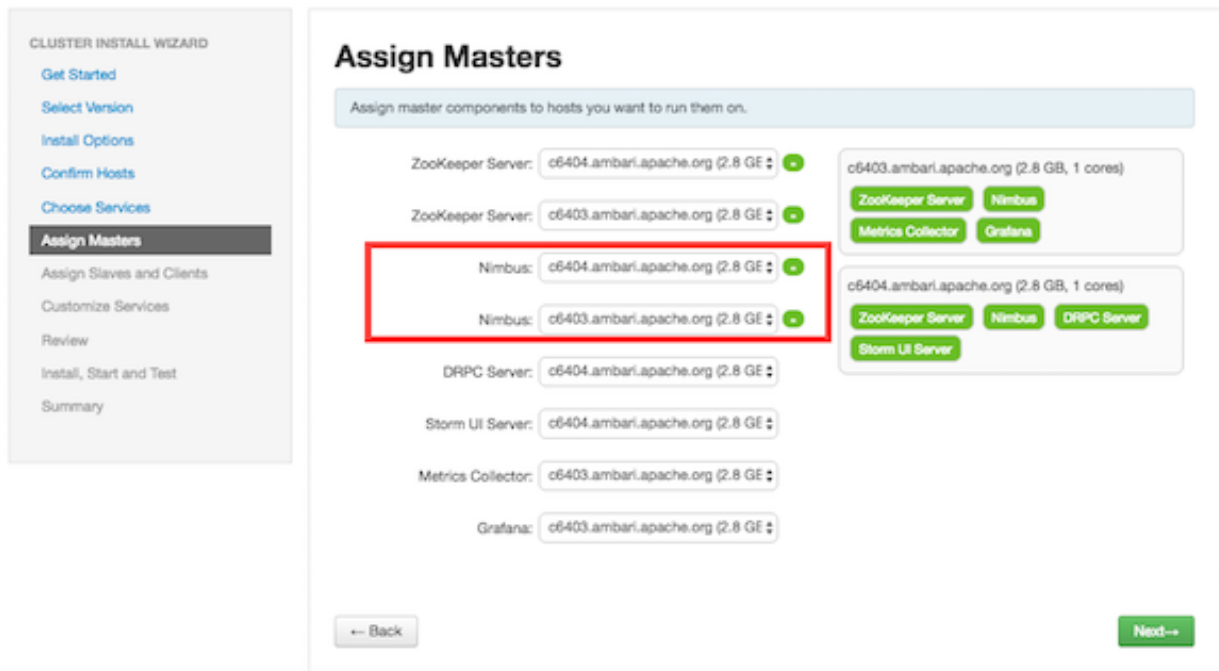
CLUSTER INSTALL WIZARD
Get Started
Select Version
Install Options
Confirm Hosts
Choose Services
Assign Masters
Assign Slaves and Clients
Customize Services
Review
Install, Start and Test
Summary

Assign Masters

Assign master components to hosts you want to run them on.

ZooKeeper Server: c6404.ambari.apache.org (2.8 GE
ZooKeeper Server: c6403.ambari.apache.org (2.8 GE
Nimbus: c6404.ambari.apache.org (2.8 GE
Nimbus: c6403.ambari.apache.org (2.8 GE
DRPC Server: c6404.ambari.apache.org (2.8 GE
Storm UI Server: c6404.ambari.apache.org (2.8 GE
Metrics Collector: c6403.ambari.apache.org (2.8 GE
Grafana: c6403.ambari.apache.org (2.8 GE

c6403.ambari.apache.org (2.8 GB, 1 cores)
ZooKeeper Server Nimbus
Metrics Collector Grafana

c6404.ambari.apache.org (2.8 GB, 1 cores)
ZooKeeper Server Nimbus DRPC Server
Storm UI Server

← Back
Next→